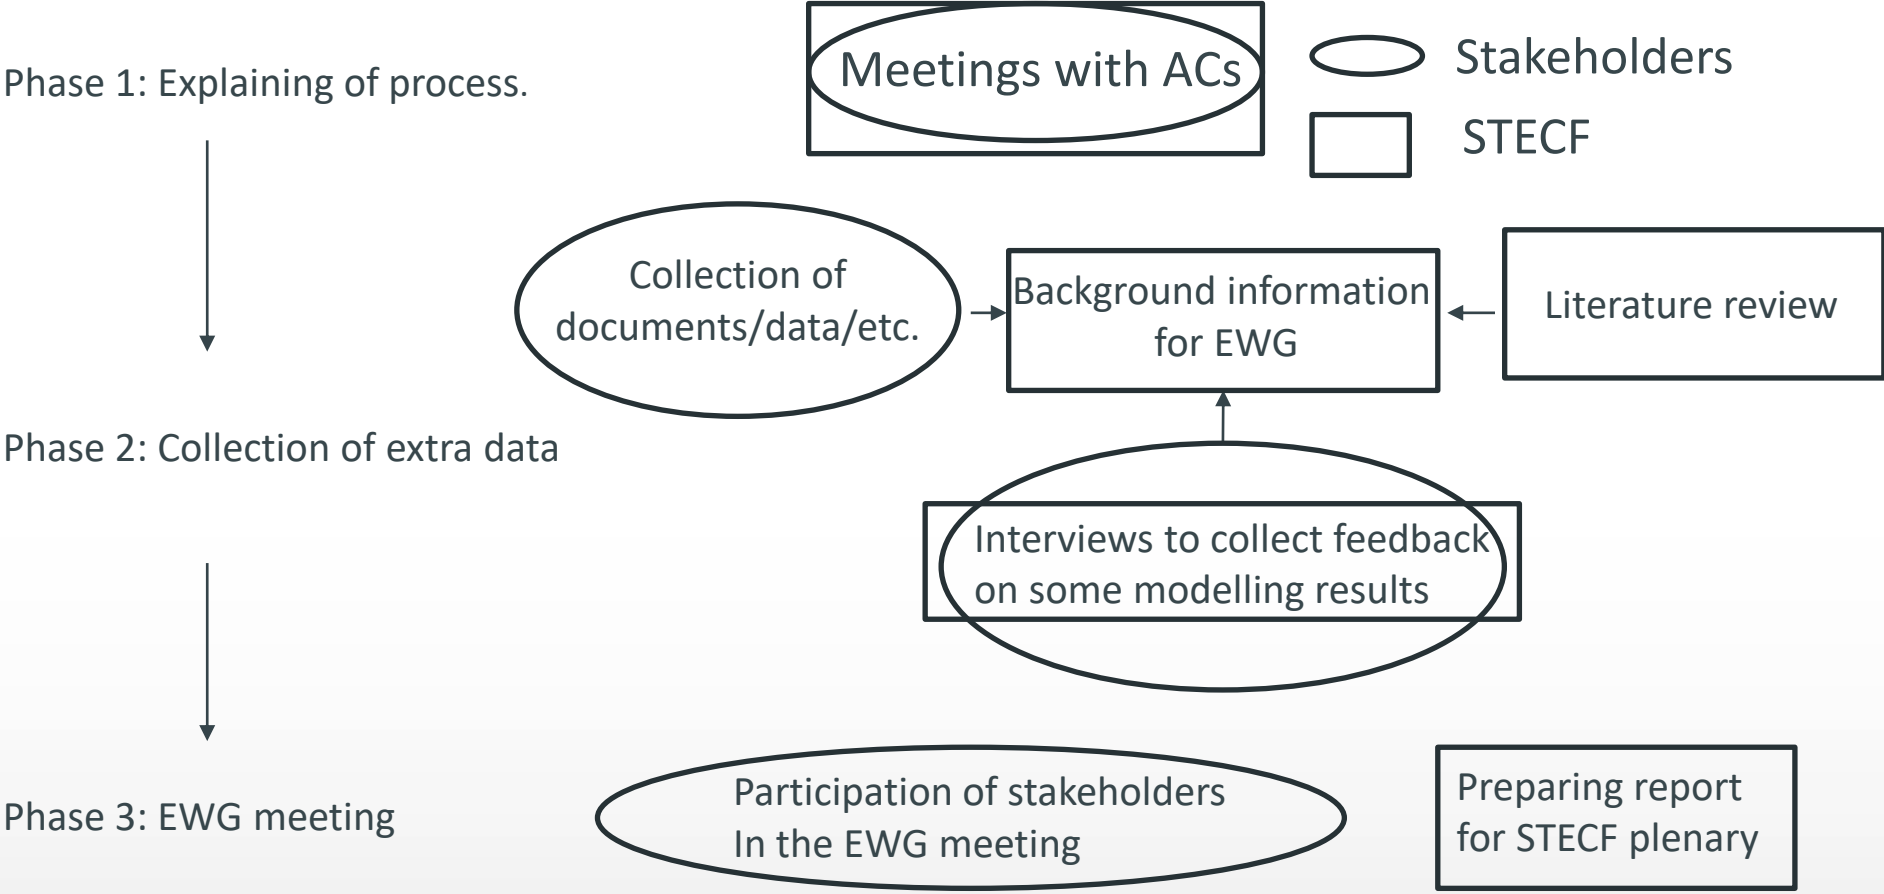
Phase 1: Explaining of process.

Meetings with ACs

Stakeholders

STECF

Collection of documents/data/etc.

Background information for EWG

Literature review

Phase 2: Collection of extra data

Interviews to collect feedback on some modelling results

Phase 3: EWG meeting

Participation of stakeholders In the EWG meeting

Preparing report for STECF plenary